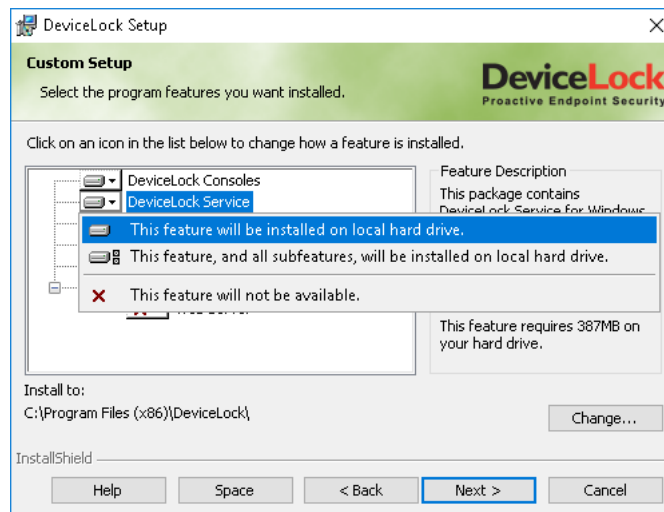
DeviceLock Setup

Custom Setup

Select the program features you want installed.

DeviceLock
Proactive Endpoint Security

Click on an icon in the list below to change how a feature is installed.

DeviceLock Consoles
DeviceLock Service

This feature will be installed on local hard drive.
This feature, and all subfeatures, will be installed on local hard drive.
This feature will not be available.

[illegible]

Feature Description
This package contains DeviceLock Service for Windows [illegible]

This feature requires 387MB on your hard drive.

Install to:
C:\Program Files (x86)\DeviceLock\

Change...

InstallShield

Help
Space
< Back
Next >
Cancel